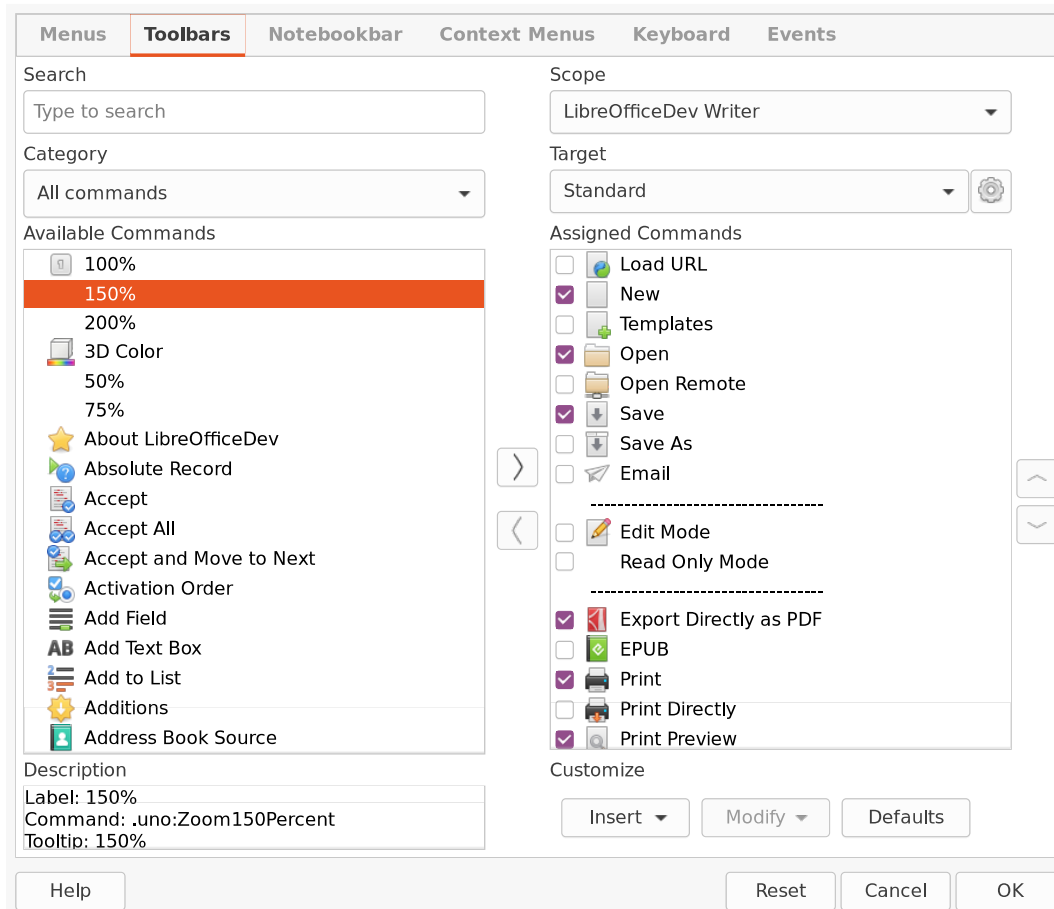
Menus Toolbars Notebookbar Context Menus Keyboard Events

Search
Type to search

Category
All commands

Available Commands
100%
150%
200%
3D Color
50%
75%
About LibreOfficeDev
Absolute Record
Accept
Accept All
Accept and Move to Next
Activation Order
Add Field
Add Text Box
Add to List
Additions
Address Book Source

Description
Label: 150%
Command: .uno:Zoom150Percent
Tooltip: 150%

Scope
LibreOfficeDev Writer

Target
Standard

Assigned Commands
Load URL
New
Templates
Open
Open Remote
Save
Save As
Email
----------------------------------
Edit Mode
Read Only Mode
----------------------------------
Export Directly as PDF
EPUB
Print
Print Directly
Print Preview

Customize
Insert Modify Defaults

Help Reset Cancel OK